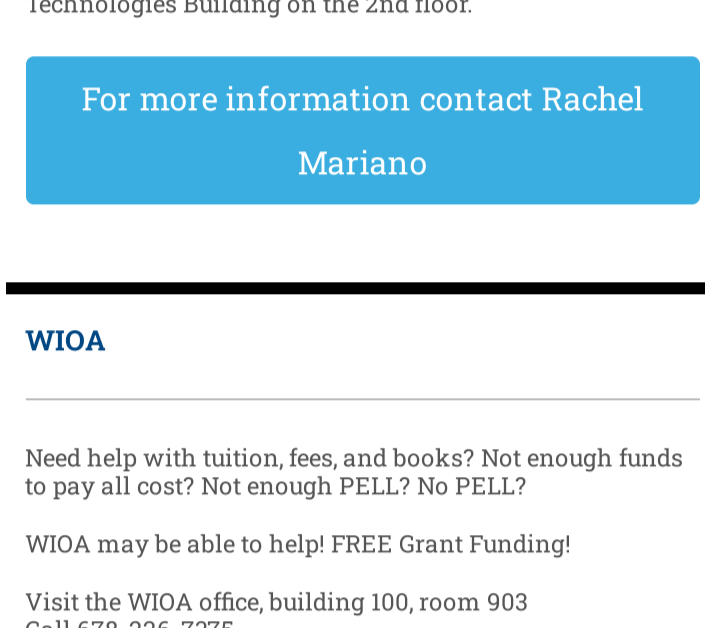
Technologies Building on the 2nd floor.

For more information contact Rachel Mariano

WIOA

Need help with tuition, fees, and books? Not enough funds to pay all cost? Not enough PELL? No PELL?

WIOA may be able to help! FREE Grant Funding!

Visit the WIOA office, building 100, room 903
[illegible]